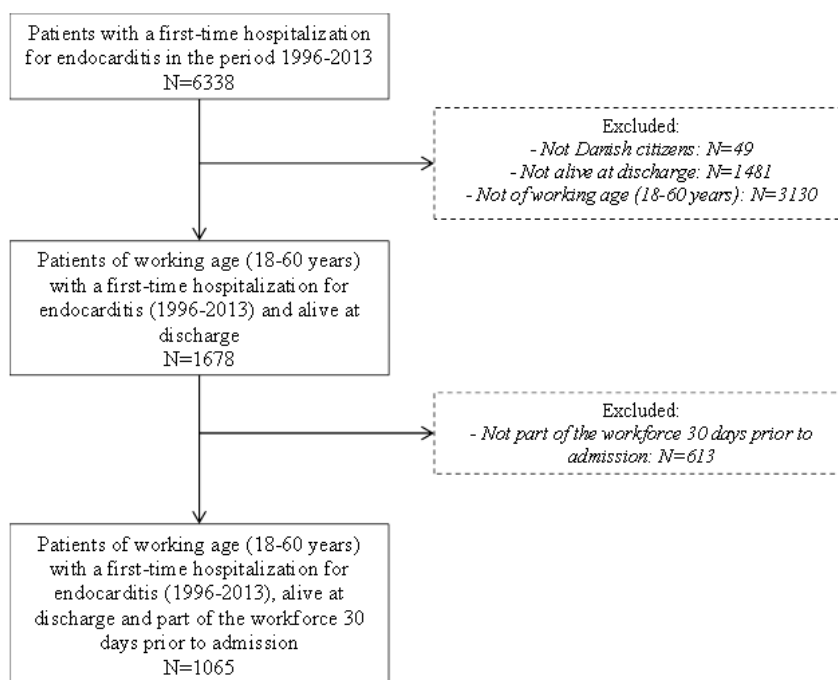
Patients with a first-time hospitalization for endocarditis in the period 1996-2013
N=6338

Excluded:
- Not Danish citizens: N=49
- Not alive at discharge: N=1481
- Not of working age (18-60 years): N=3130

Patients of working age (18-60 years) with a first-time hospitalization for endocarditis (1996-2013) and alive at discharge
N=1678

Excluded:
- Not part of the workforce 30 days prior to admission: N=613

Patients of working age (18-60 years) with a first-time hospitalization for endocarditis (1996-2013), alive at discharge and part of the workforce 30 days prior to admission
N=1065